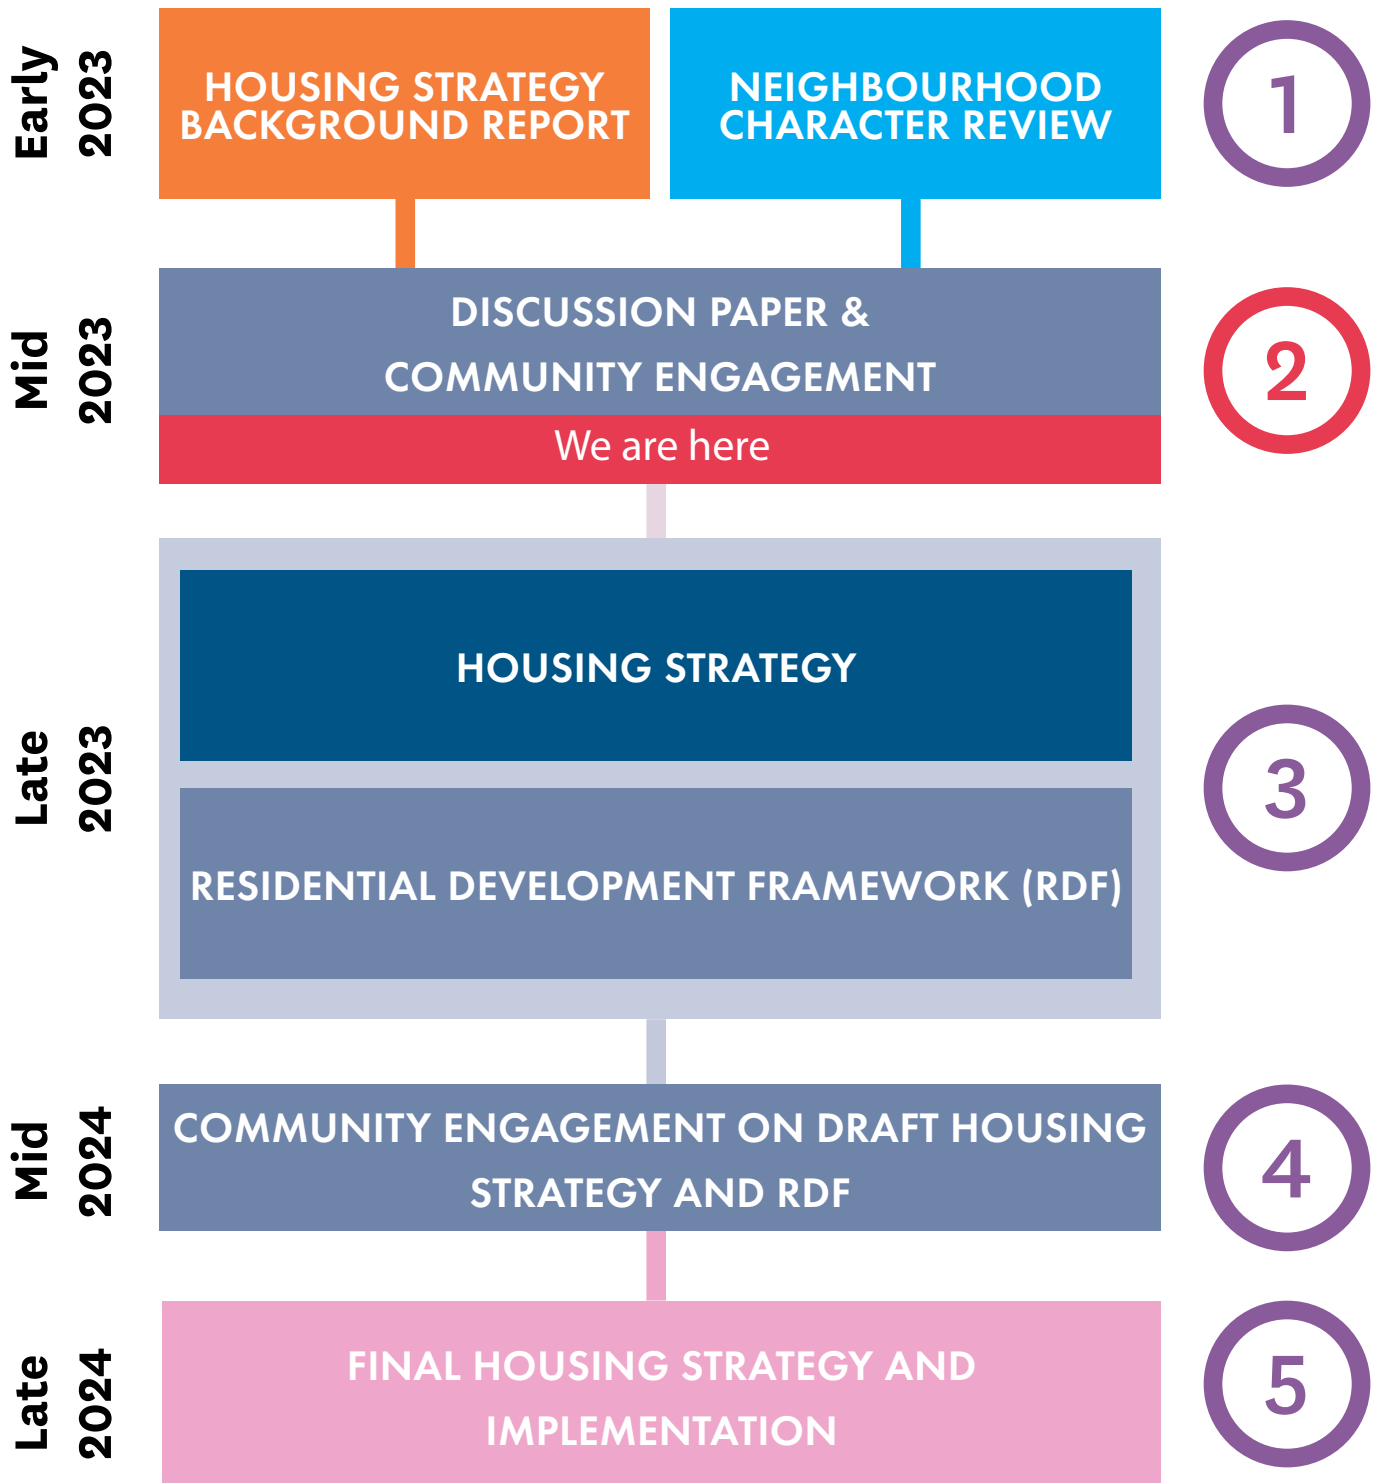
Early 2023

HOUSING STRATEGY BACKGROUND REPORT

NEIGHBOURHOOD CHARACTER REVIEW

1

Mid 2023

DISCUSSION PAPER & COMMUNITY ENGAGEMENT

We are here

2

Late 2023

HOUSING STRATEGY

RESIDENTIAL DEVELOPMENT FRAMEWORK (RDF)

3

Mid 2024

COMMUNITY ENGAGEMENT ON DRAFT HOUSING STRATEGY AND RDF

4

Late 2024

FINAL HOUSING STRATEGY AND IMPLEMENTATION

5